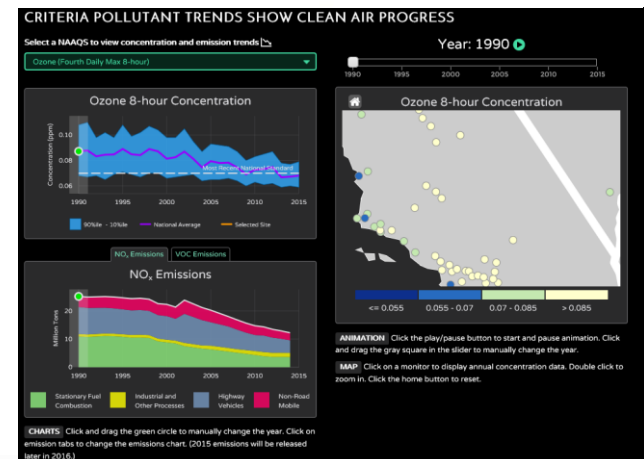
CRITERIA POLLUTANT TRENDS SHOW CLEAN AIR PROGRESS

Select a NAAQS to view concentration and emission trends

Ozone (Fourth Daily Max 8-hour)

Year: 1990

1990 1995 2000 2005 2010 2015

Ozone 8-hour Concentration

Concentration (ppm)

0.10
0.08
0.06

Most Recent National Standard

1990 1995 2000 2005 2010 2015

90%ile - 10%ile National Average Selected Site

$NO_x$ Emissions VOC Emissions

$NO_x$ Emissions

Million Tons

20
10
0

1990 1995 2000 2005 2010 2015

Stationary Fuel Combustion
Industrial and Other Processes
Highway Vehicles
Non-Road Mobile

CHARTS Click and drag the green circle to manually change the year. Click on emission tabs to change the emissions chart. (2015 emissions will be released later in 2016.)

Ozone 8-hour Concentration

<= 0.055 0.055 - 0.07 0.07 - 0.085 > 0.085

ANIMATION Click the play/pause button to start and pause animation. Click and drag the gray square in the slider to manually change the year.

MAP Click on a monitor to display annual concentration data. Double click to zoom in. Click the home button to reset.